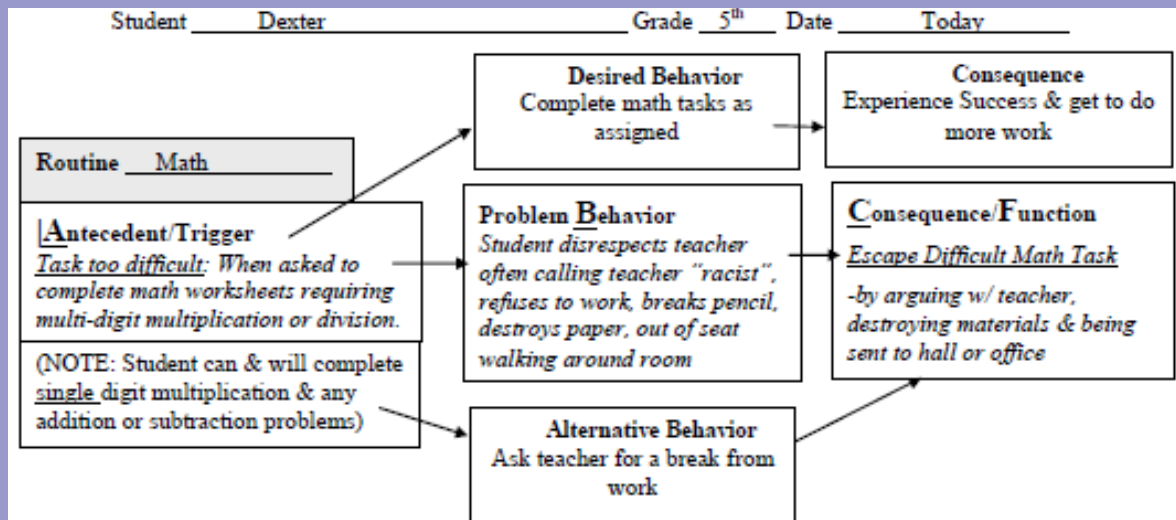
Student Dexter Grade 5$^{th}$ Date Today

Routine Math

Antecedent/Trigger
Task too difficult: When asked to complete math worksheets requiring multi-digit multiplication or division.

(NOTE: Student can & will complete single digit multiplication & any addition or subtraction problems)

Desired Behavior
Complete math tasks as assigned

Consequence
Experience Success & get to do more work

Problem Behavior
Student disrespects teacher often calling teacher "racist", refuses to work, breaks pencil, destroys paper, out of seat walking around room

Consequence/Function
Escape Difficult Math Task
-by arguing w/ teacher, destroying materials & being sent to hall or office

Alternative Behavior
Ask teacher for a break from work